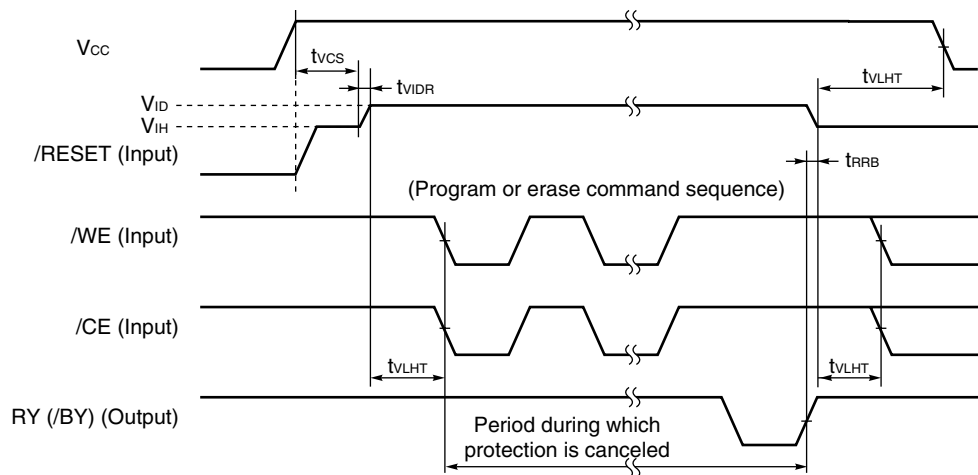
$V_{CC}$

$t_{VCS}$

$t_{VIDR}$

$t_{VLHT}$

$V_{ID}$

$V_{IH}$

/RESET (Input)

$t_{RRB}$

(Program or erase command sequence)

/WE (Input)

/CE (Input)

$t_{VLHT}$

$t_{VLHT}$

RY (/BY) (Output)

Period during which protection is canceled